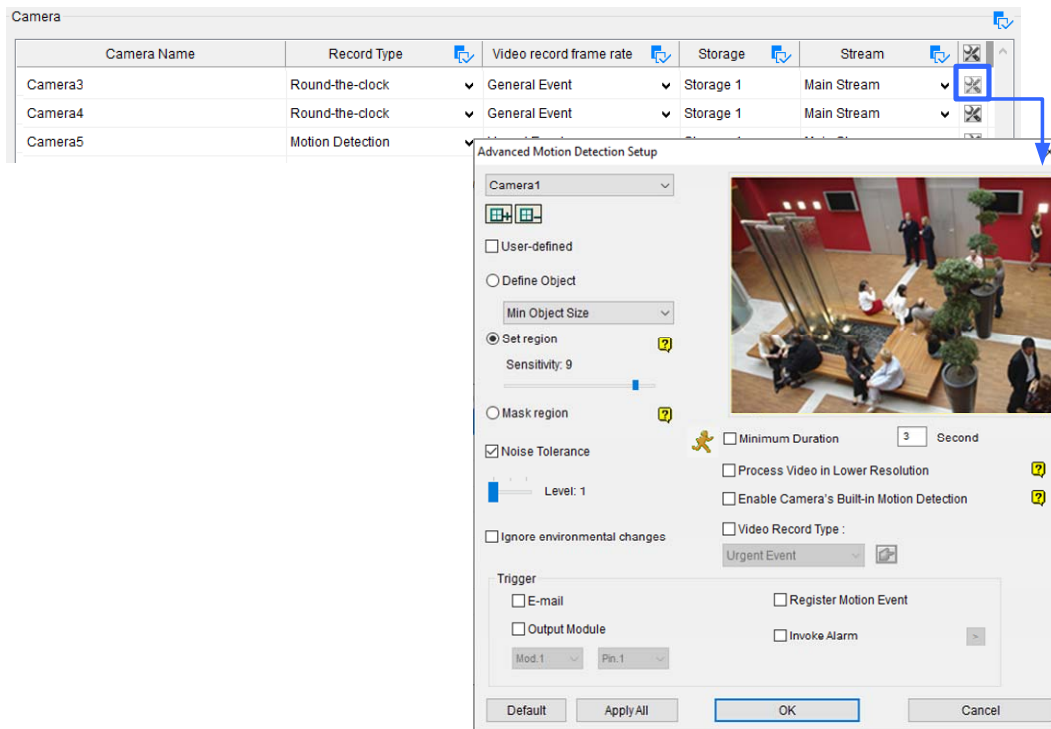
Camera

| Camera Name | Record Type | Video record frame rate | Storage | Stream |
|---|---|---|---|---|
| Camera3 | Round-the-clock | General Event | Storage 1 | Main Stream |
| Camera4 | Round-the-clock | General Event | Storage 1 | Main Stream |
| Camera5 | Motion Detection | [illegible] | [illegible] | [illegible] |

Advanced Motion Detection Setup

Camera1

User-defined

Define Object

Min Object Size

Set region

Sensitivity: 9

Mask region

Noise Tolerance

Level: 1

Ignore environmental changes

Minimum Duration 3 Second

Process Video in Lower Resolution

Enable Camera's Built-in Motion Detection

Video Record Type :

Urgent Event

Trigger

E-mail

Output Module

Mod.1

Pin.1

Register Motion Event

Invoke Alarm

Default

Apply All

OK

Cancel